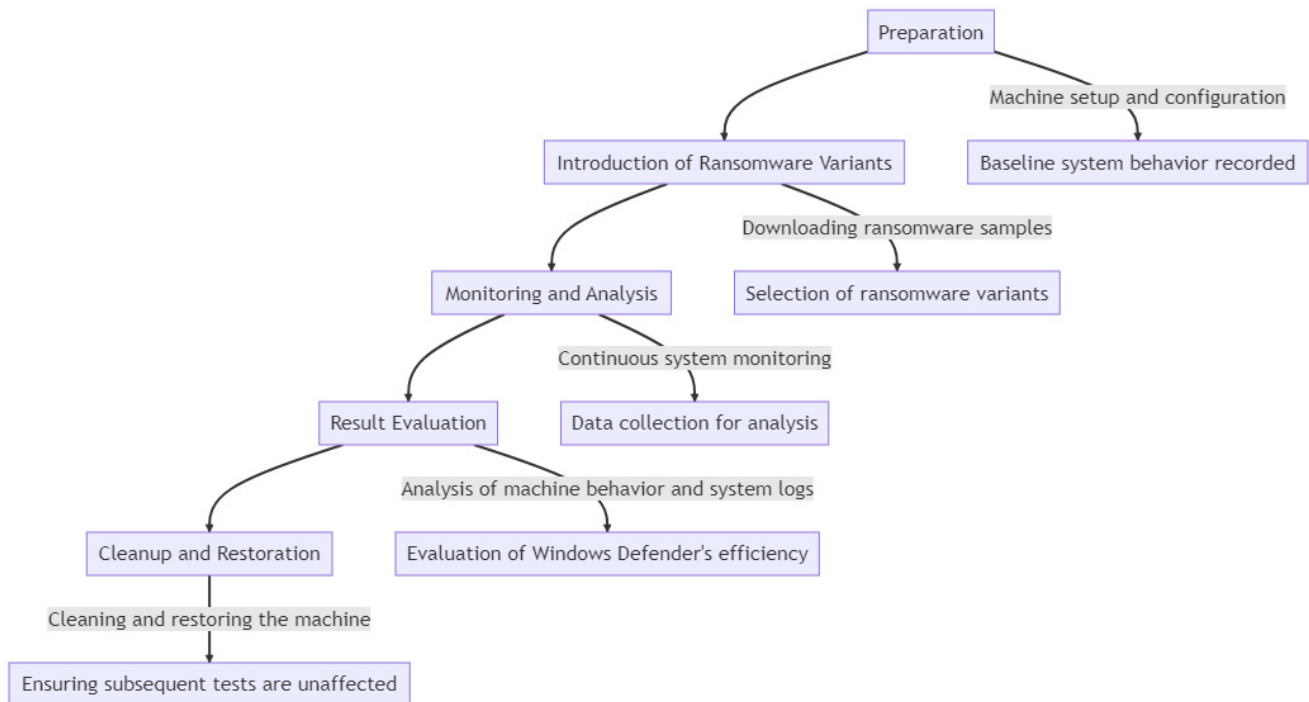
Preparation

Machine setup and configuration

Baseline system behavior recorded

Introduction of Ransomware Variants

Downloading ransomware samples

Selection of ransomware variants

Monitoring and Analysis

Continuous system monitoring

Data collection for analysis

Result Evaluation

Analysis of machine behavior and system logs

Evaluation of Windows Defender's efficiency

Cleanup and Restoration

Cleaning and restoring the machine

Ensuring subsequent tests are unaffected